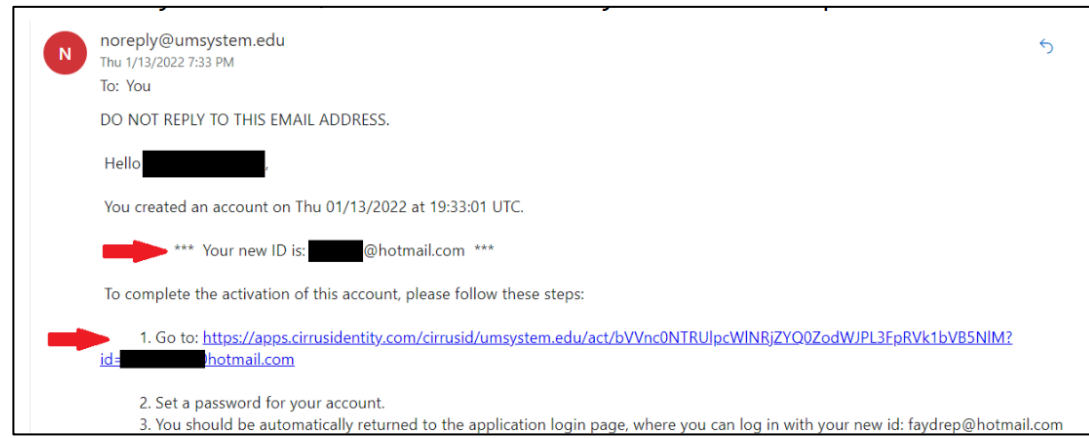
N

noreply@umsystem.edu
Thu 1/13/2022 7:33 PM
To: You

DO NOT REPLY TO THIS EMAIL ADDRESS.

Hello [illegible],

You created an account on Thu 01/13/2022 at 19:33:01 UTC.

*** Your new ID is: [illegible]@hotmail.com ***

To complete the activation of this account, please follow these steps:

1. Go to: https://apps.cirrusidentity.com/cirrusid/umsystem.edu/act/bVVnc0NTRUlpcWlNRjZYQ0ZodWJPL3FpRVk1bVB5NlM?id=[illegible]@hotmail.com

2. Set a password for your account.
3. You should be automatically returned to the application login page, where you can log in with your new id: faydrep@hotmail.com